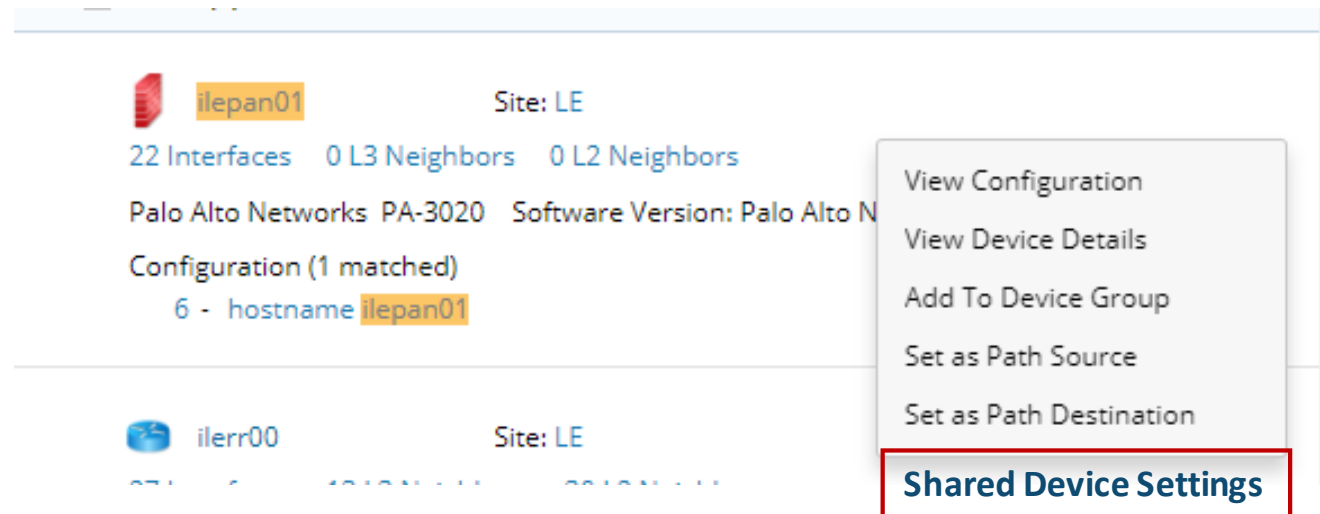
ilepan01 Site: LE

22 Interfaces 0 L3 Neighbors 0 L2 Neighbors

Palo Alto Networks PA-3020 Software Version: Palo Alto N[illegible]

Configuration (1 matched)

6 - hostname ilepan01

ilerr00 Site: LE

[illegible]

View Configuration
View Device Details
Add To Device Group
Set as Path Source
Set as Path Destination
Shared Device Settings